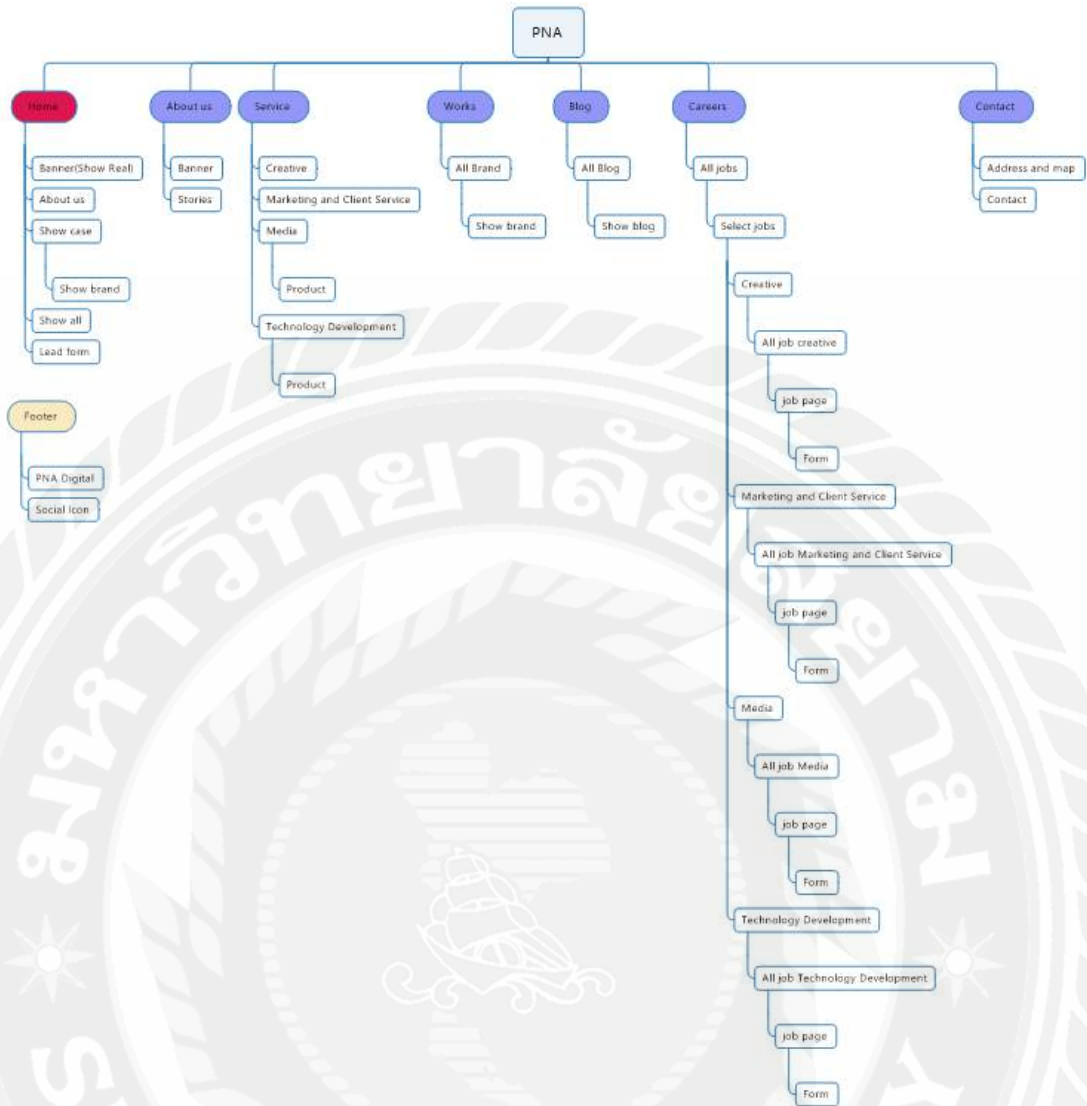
PNA

Home
Banner(Show Real)
About us
Show case
Show brand
Show all
Lead form

About us
Banner
Stories

Service
Creative
Marketing and Client Service
Media
Product
Technology Development
Product

Works
All Brand
Show brand

Blog
All Blog
Show blog

Careers
All jobs
Select jobs
Creative
All job creative
job page
Form
Marketing and Client Service
All job Marketing and Client Service
job page
Form
Media
All job Media
job page
Form
Technology Development
All job Technology Development
job page
Form

Contact
Address and map
Contact

Footer
PNA Digital
Social Icon

มหาวิทยาลัยสยาม